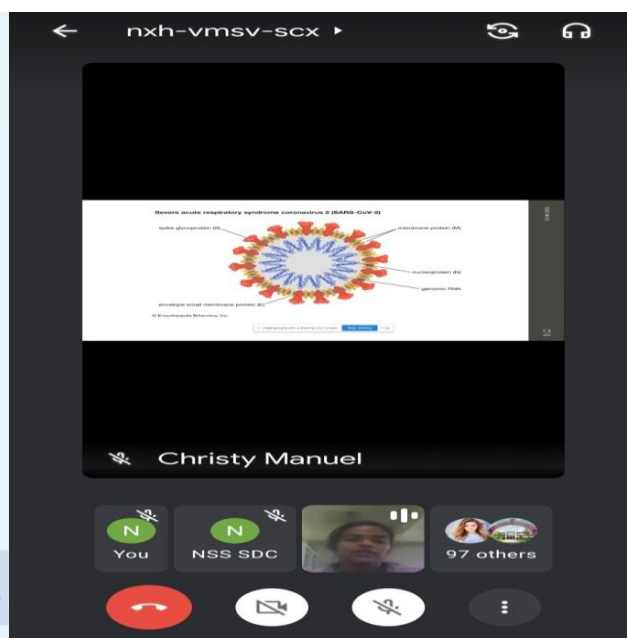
nxh-vmsv-scx

Severe acute respiratory syndrome coronavirus 2 (SARS-CoV-2)

spike glycoprotein (S)

membrane protein (M)

nucleoprotein (N)

genomic RNA

envelope small membrane protein (E)

© Encyclopædia Britannica, Inc.

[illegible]

2

Christy Manuel

N
You

N
NSS SDC

97 others